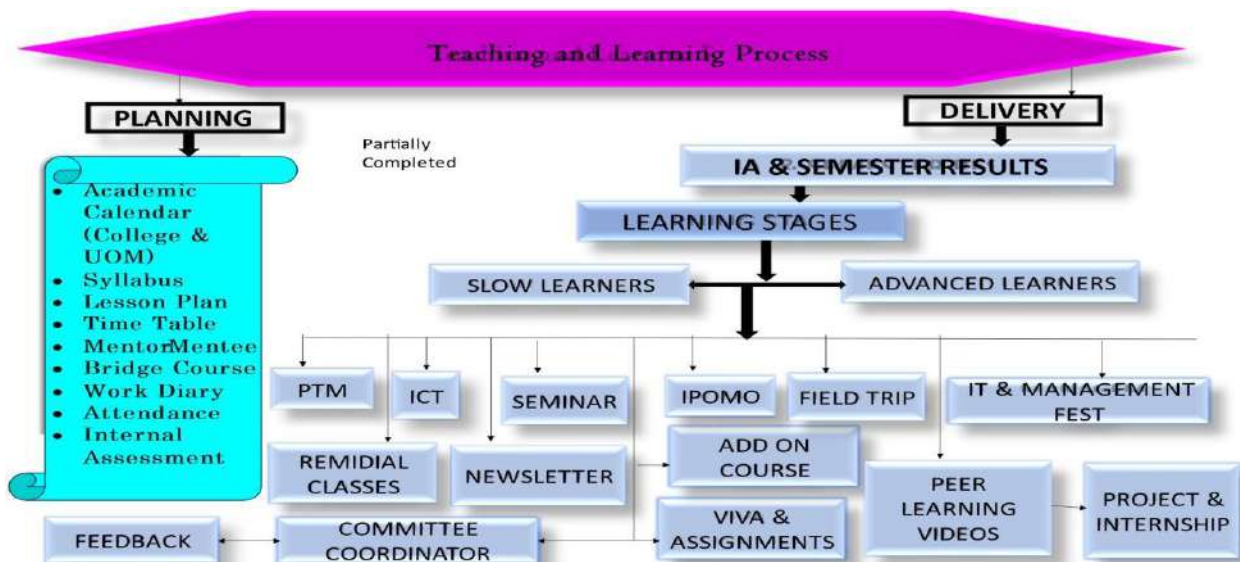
Teaching and Learning Process

PLANNING

- Academic Calendar (College & UOM)
- Syllabus
- Lesson Plan
- Time Table
- MentorMentee
- Bridge Course
- Work Diary
- Attendance
- Internal Assessment

Partially Completed

DELIVERY

IA & SEMESTER RESULTS

LEARNING STAGES

SLOW LEARNERS

ADVANCED LEARNERS

PTM

ICT

SEMINAR

IPOMO

FIELD TRIP

IT & MANAGEMENT FEST

REMIDIAL CLASSES

NEWSLETTER

ADD ON COURSE

PEER LEARNING VIDEOS

PROJECT & INTERNSHIP

FEEDBACK

COMMITTEE COORDINATOR

VIVA & ASSIGNMENTS